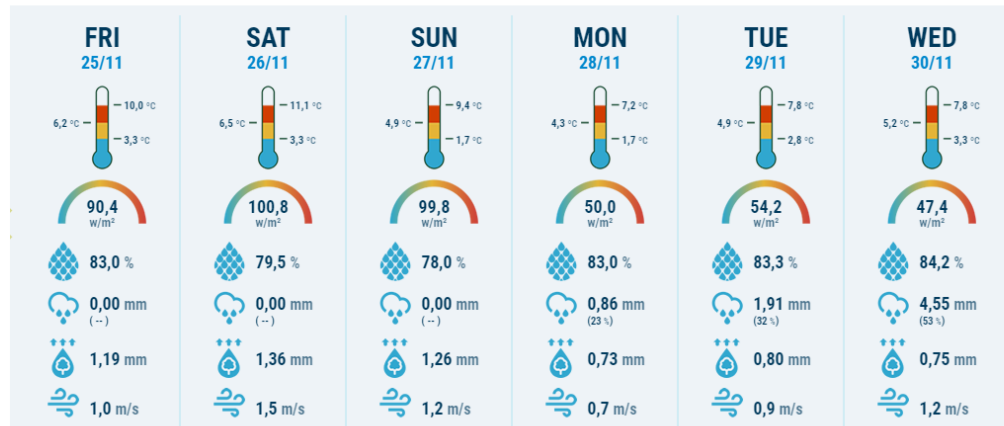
FRI
25/11
10,0 °C
6,2 °C
3,3 °C
90,4
w/m²
83,0 %
0,00 mm
(--)
1,19 mm
1,0 m/s

SAT
26/11
11,1 °C
6,5 °C
3,3 °C
100,8
w/m²
79,5 %
0,00 mm
(--)
1,36 mm
1,5 m/s

SUN
27/11
9,4 °C
4,9 °C
1,7 °C
99,8
w/m²
78,0 %
0,00 mm
(--)
1,26 mm
1,2 m/s

MON
28/11
7,2 °C
4,3 °C
1,7 °C
50,0
w/m²
83,0 %
0,86 mm
(23 %)
0,73 mm
0,7 m/s

TUE
29/11
7,8 °C
4,9 °C
2,8 °C
54,2
w/m²
83,3 %
1,91 mm
(32 %)
0,80 mm
0,9 m/s

WED
30/11
7,8 °C
5,2 °C
3,3 °C
47,4
w/m²
84,2 %
4,55 mm
(53 %)
0,75 mm
1,2 m/s